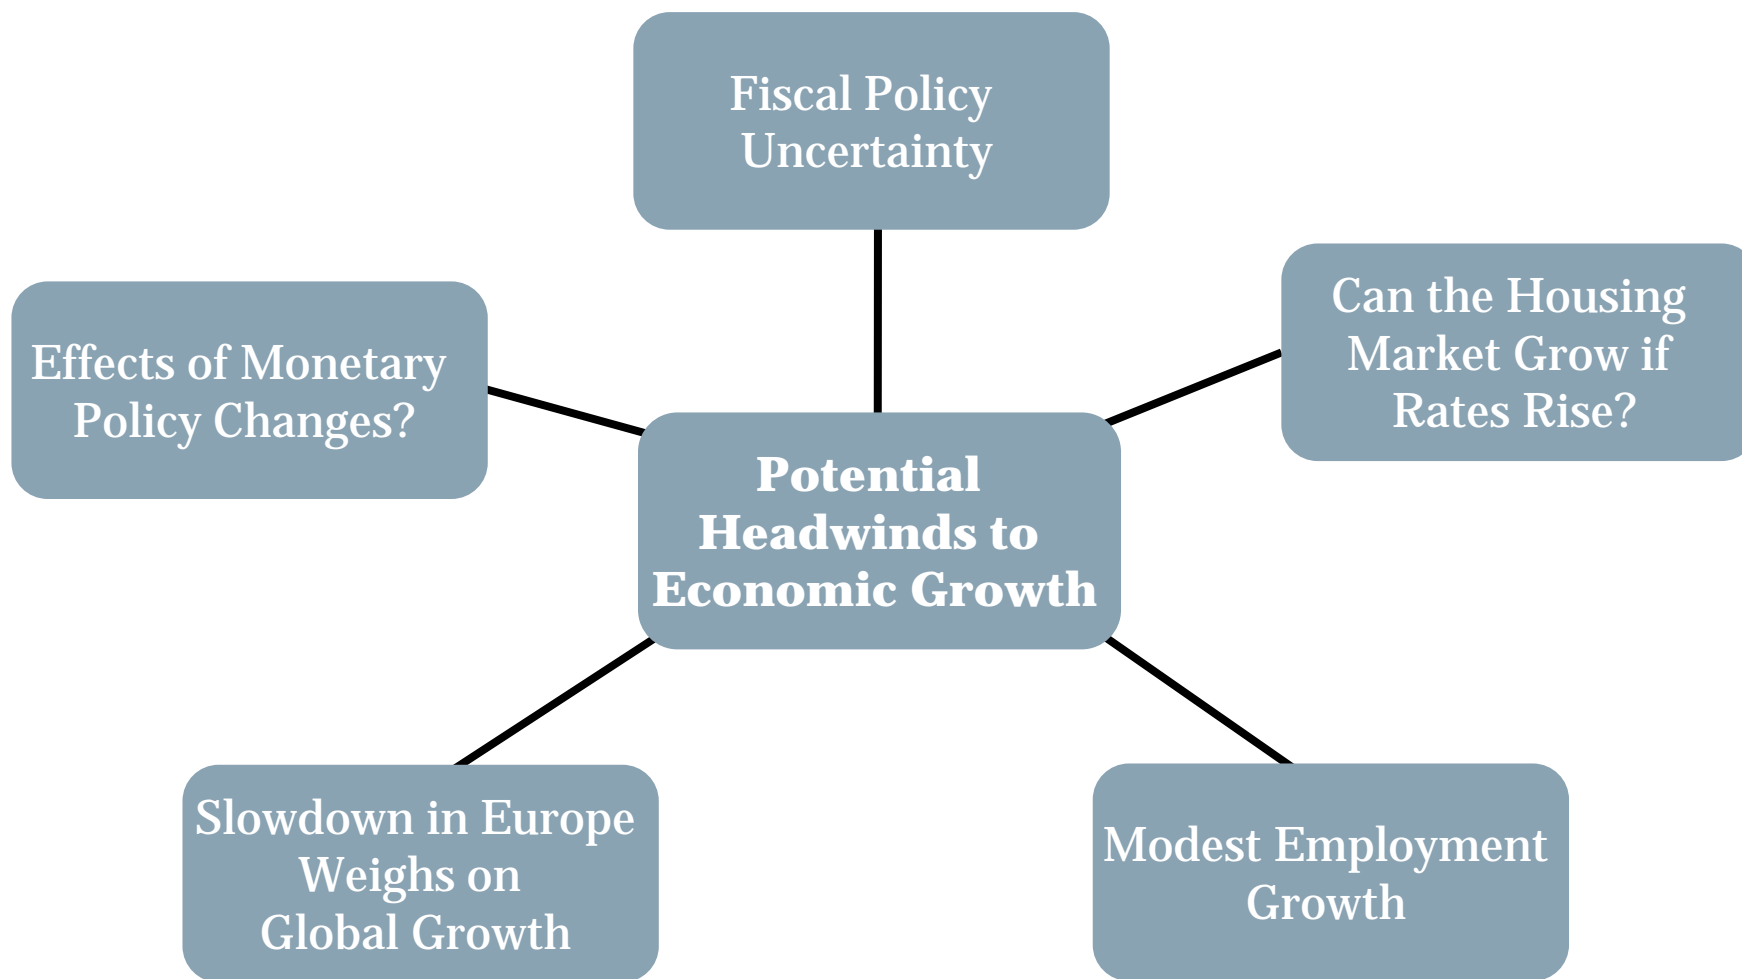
Fiscal Policy Uncertainty

Effects of Monetary Policy Changes?

Can the Housing Market Grow if Rates Rise?

Potential Headwinds to Economic Growth

Slowdown in Europe Weighs on Global Growth

Modest Employment Growth